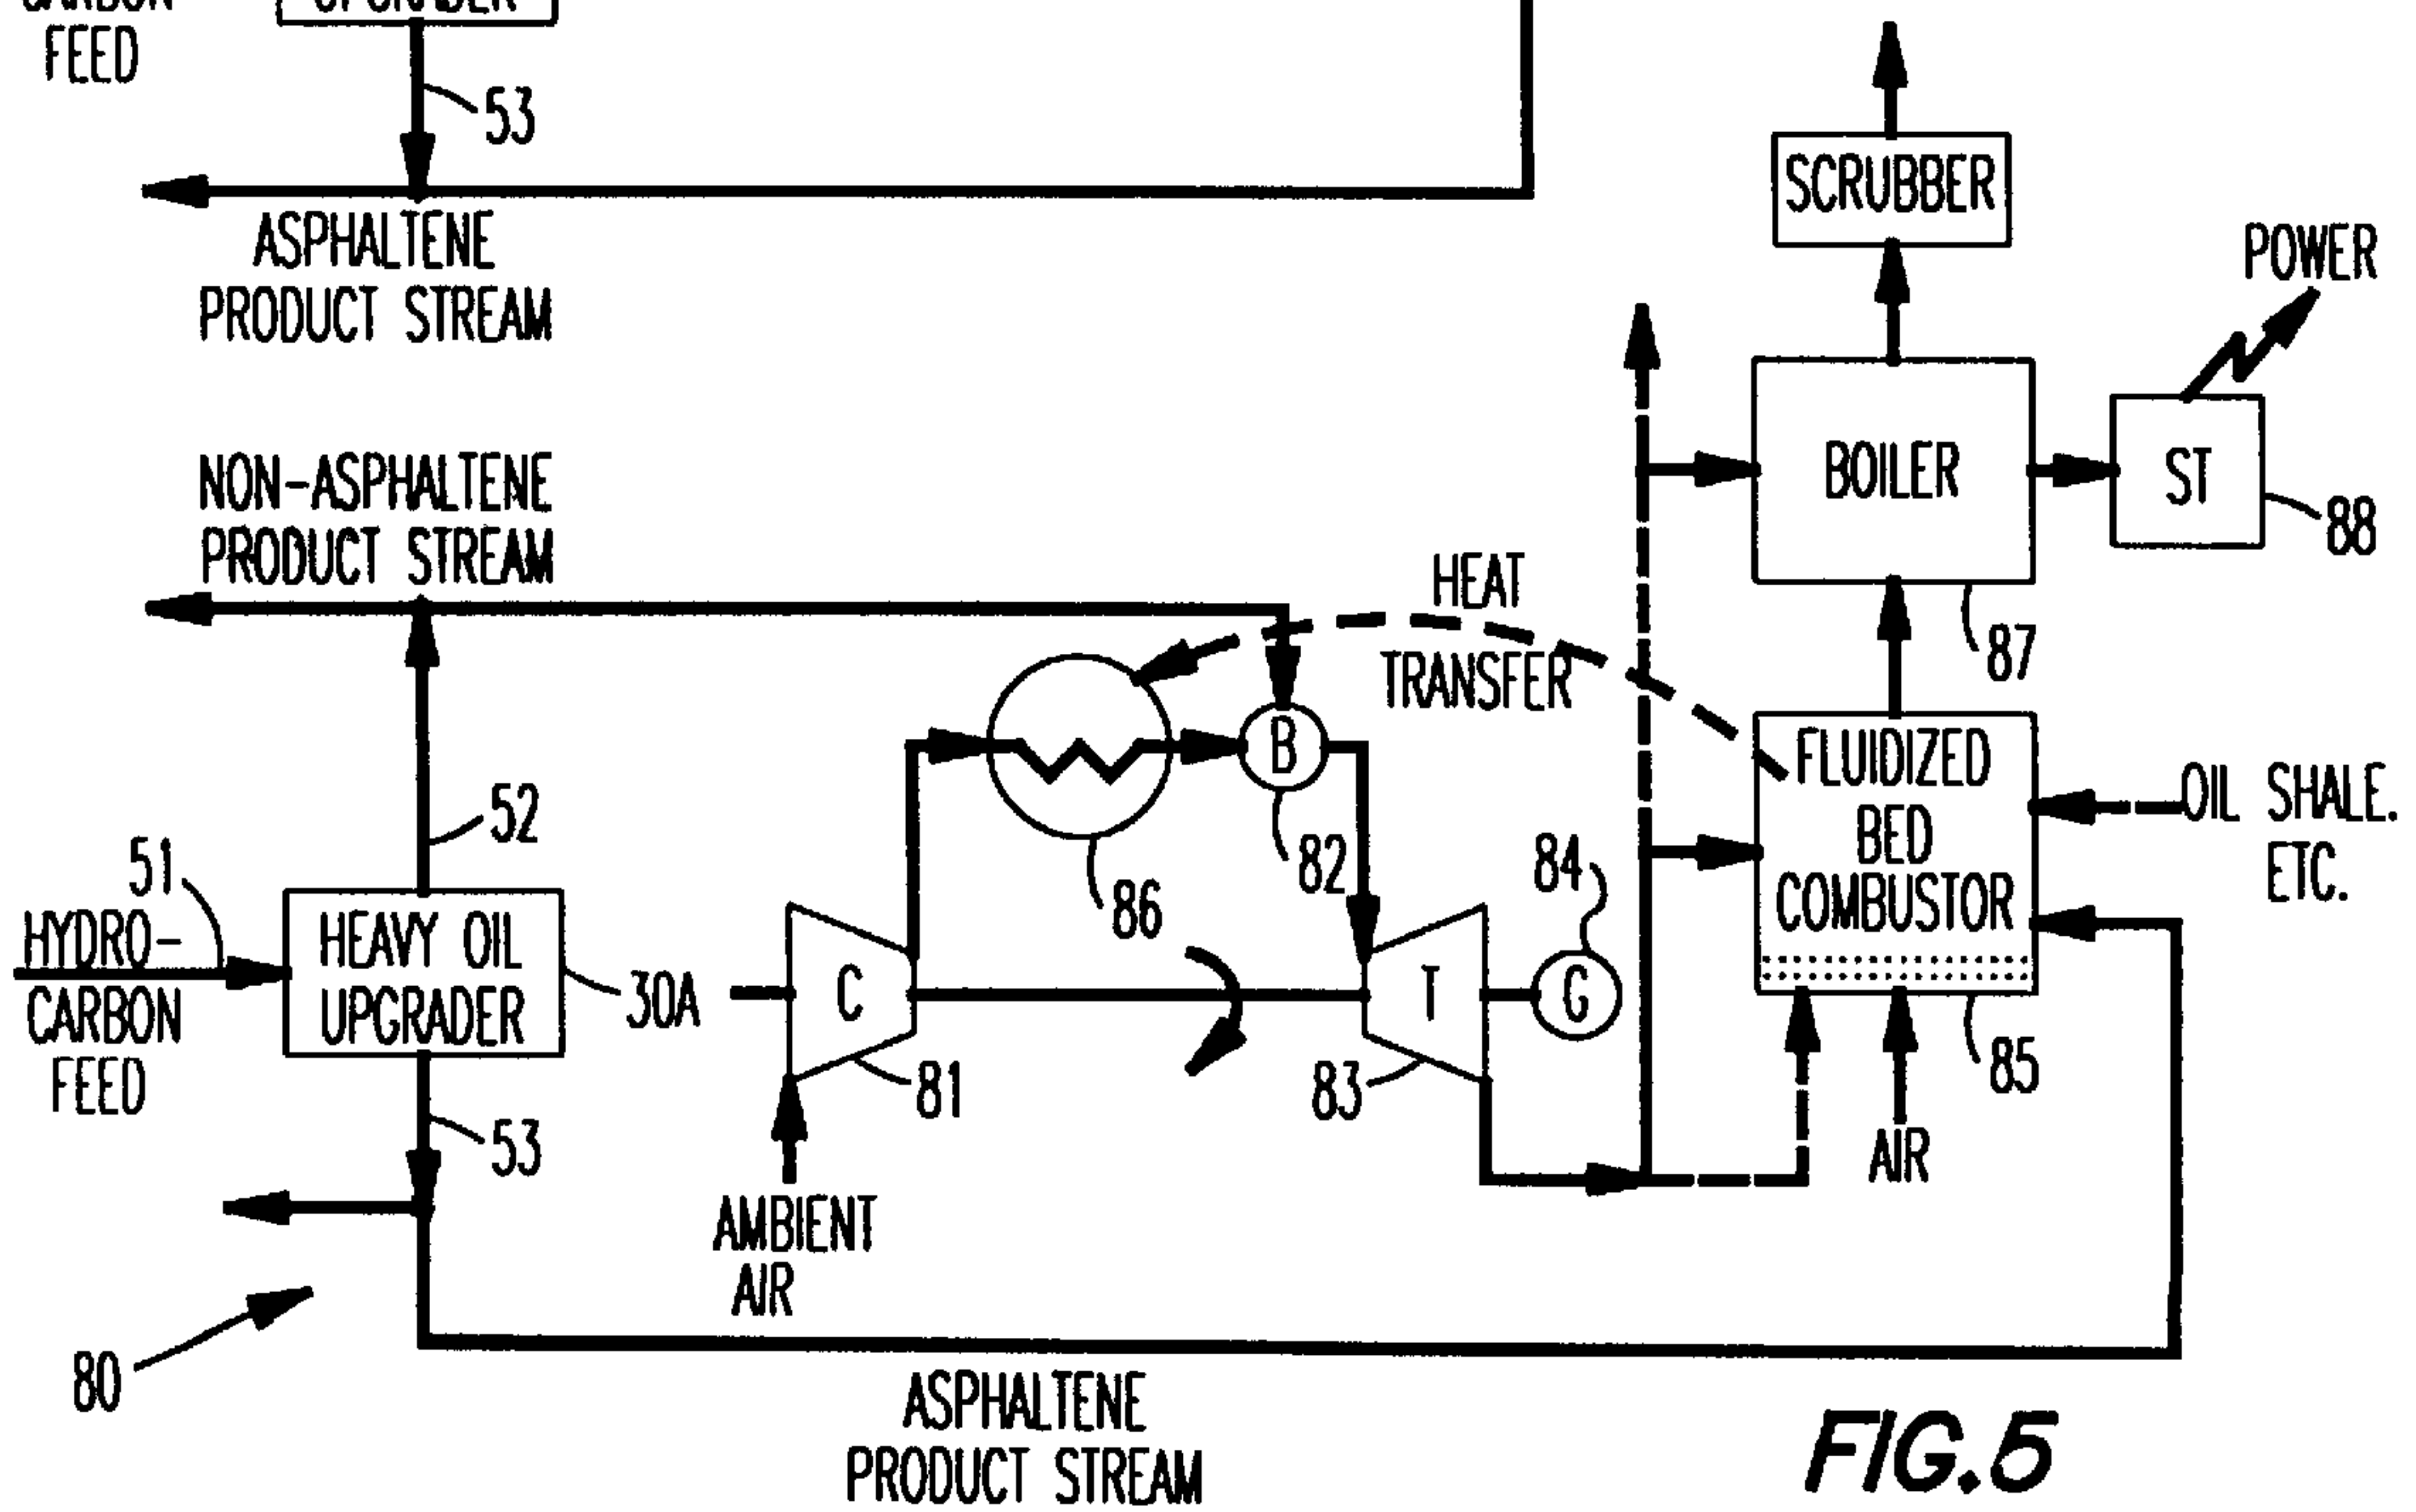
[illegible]
FEED

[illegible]

53

ASPHALTENE
PRODUCT STREAM

SCRUBBER

POWER

NON-ASPHALTENE
PRODUCT STREAM

BOILER

ST

88

HEAT
TRANSFER

87

B

FLUIDIZED
BED
COMBUSTOR

OIL SHALE.
ETC.

52

82

84

51

HYDRO-
CARBON
FEED

HEAVY OIL
UPGRADER

86

30A

C

T

G

81

83

85

53

AMBIENT
AIR

AIR

80

ASPHALTENE
PRODUCT STREAM

FIG.5